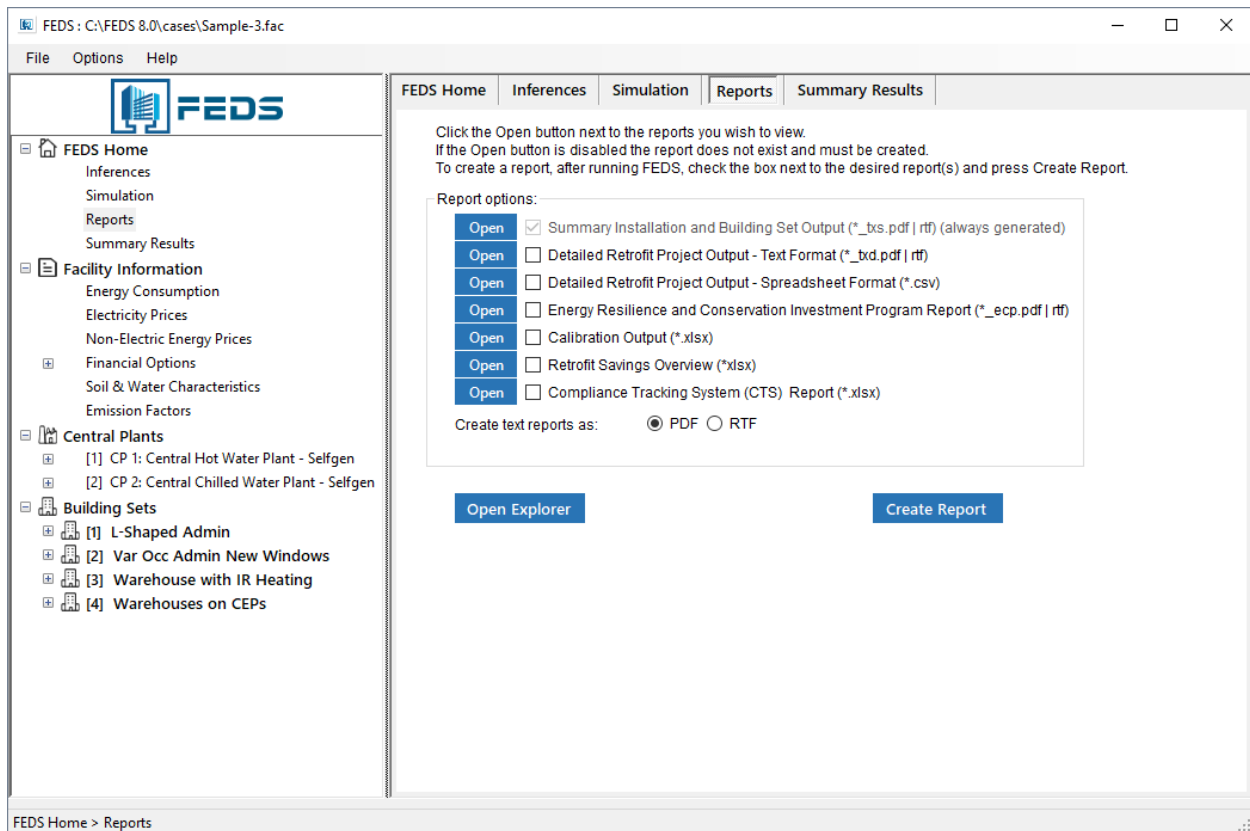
FEDS : C:\FEDS 8.0\cases\Sample-3.fac

File Options Help

FEDS

FEDS Home
Inferences
Simulation
Reports
Summary Results
Facility Information
Energy Consumption
Electricity Prices
Non-Electric Energy Prices
Financial Options
Soil & Water Characteristics
Emission Factors
Central Plants
[1] CP 1: Central Hot Water Plant - Selfgen
[2] CP 2: Central Chilled Water Plant - Selfgen
Building Sets
[1] L-Shaped Admin
[2] Var Occ Admin New Windows
[3] Warehouse with IR Heating
[4] Warehouses on CEPs

FEDS Home | Inferences | Simulation | Reports | Summary Results

Click the Open button next to the reports you wish to view.
If the Open button is disabled the report does not exist and must be created.
To create a report, after running FEDS, check the box next to the desired report(s) and press Create Report.

Report options:
Open Summary Installation and Building Set Output (*_txs.pdf | rtf) (always generated)
Open Detailed Retrofit Project Output - Text Format (*_txd.pdf | rtf)
Open Detailed Retrofit Project Output - Spreadsheet Format (*.csv)
Open Energy Resilience and Conservation Investment Program Report (*_ecp.pdf | rtf)
Open Calibration Output (*.xlsx)
Open Retrofit Savings Overview (*xlsx)
Open Compliance Tracking System (CTS) Report (*.xlsx)
Create text reports as: PDF RTF

Open Explorer
Create Report

FEDS Home > Reports